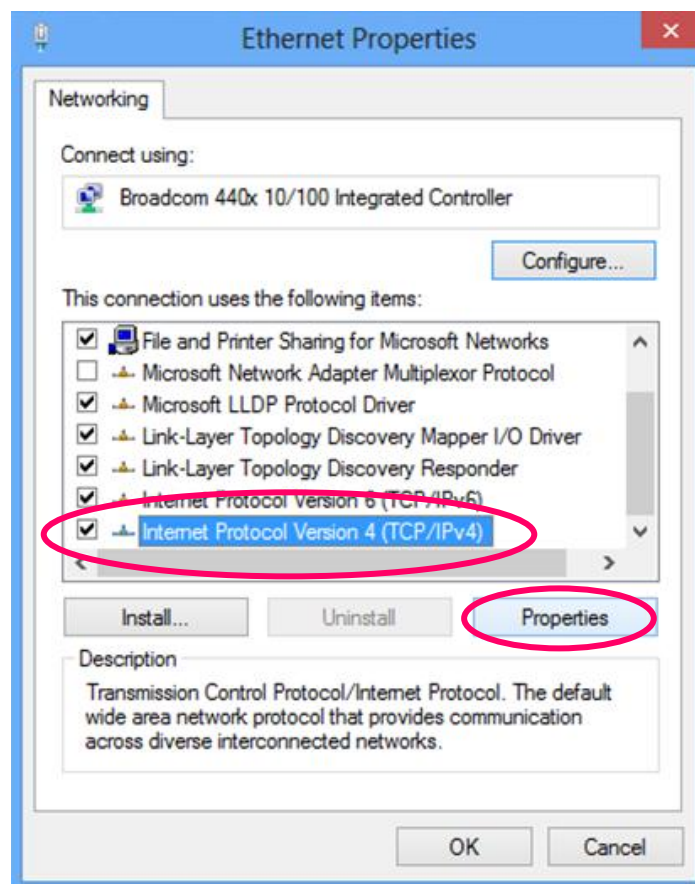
Ethernet Properties

Networking

Connect using:

Broadcom 440x 10/100 Integrated Controller

Configure...

This connection uses the following items:

File and Printer Sharing for Microsoft Networks
Microsoft Network Adapter Multiplexor Protocol
Microsoft LLDP Protocol Driver
Link-Layer Topology Discovery Mapper I/O Driver
Link-Layer Topology Discovery Responder
Internet Protocol Version 6 (TCP/IPv6)
Internet Protocol Version 4 (TCP/IPv4)

Install...
Uninstall
Properties

Description

Transmission Control Protocol/Internet Protocol. The default wide area network protocol that provides communication across diverse interconnected networks.

OK
Cancel